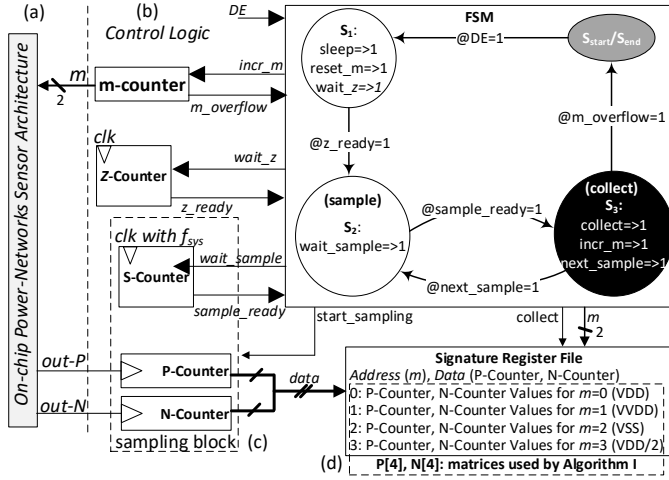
(a)

(b)

Control Logic

DE

FSM

$S_1$:
sleep=>1
reset_m=>1
wait_z=>1

$S_{start}/S_{end}$

@DE=1

On-chip Power-Networks Sensor Architecture

m

2

m-counter

incr_m

m_overflow

@m_overflow=1

clk

Z-Counter

wait_z

z_ready

@z_ready=1

(sample)
$S_2$:
wait_sample=>1

@sample_ready=1

(collect)
$S_3$:
collect=>1
incr_m=>1
next_sample=>1

clk with $f_{sys}$

S-Counter

wait_sample

sample_ready

@next_sample=1

start_sampling

collect

m

2

out-P

P-Counter

out-N

N-Counter

data

sampling block

(c)

Signature Register File
Address (m), Data (P-Counter, N-Counter)
0: P-Counter, N-Counter Values for m=0 (VDD)
1: P-Counter, N-Counter Values for m=1 (VVDD)
2: P-Counter, N-Counter Values for m=2 (VSS)
3: P-Counter, N-Counter Values for m=3 (VDD/2)

(d)

P[4], N[4]: matrices used by Algorithm I